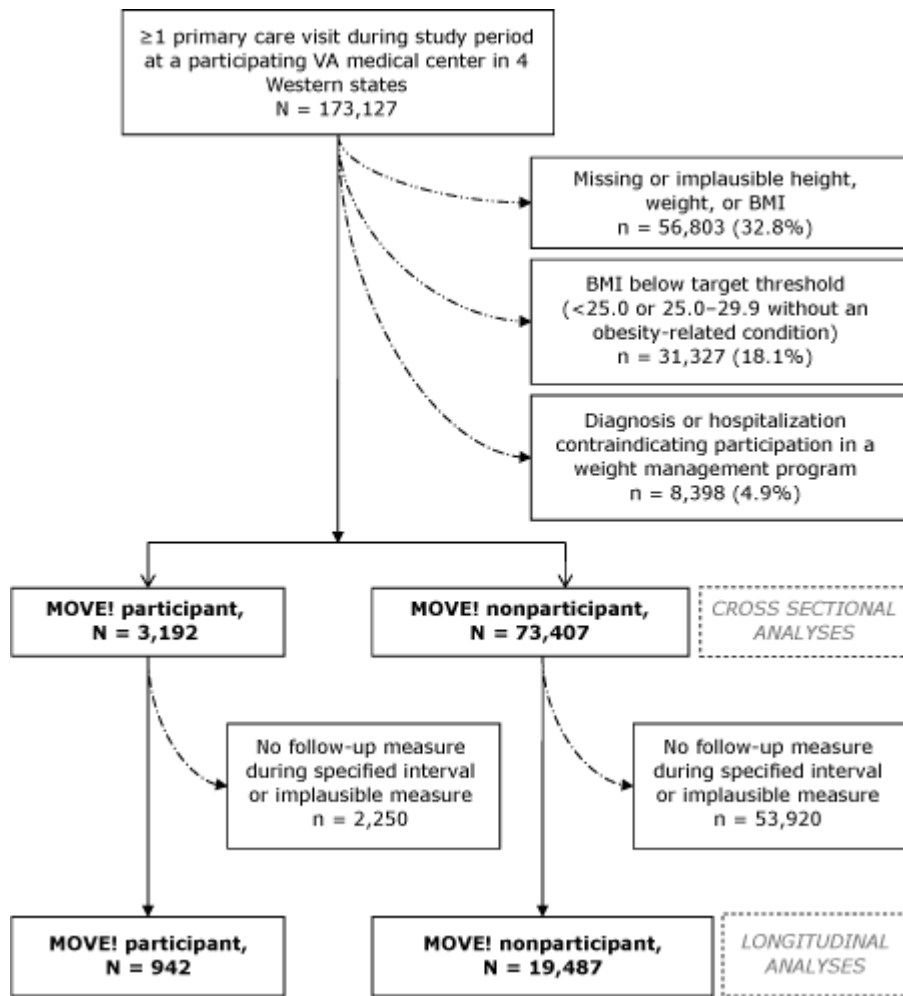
≥1 primary care visit during study period at a participating VA medical center in 4 Western states
N = 173,127

Missing or implausible height, weight, or BMI
n = 56,803 (32.8%)

BMI below target threshold (<25.0 or 25.0–29.9 without an obesity-related condition)
n = 31,327 (18.1%)

Diagnosis or hospitalization contraindicating participation in a weight management program
n = 8,398 (4.9%)

**MOVE! participant, N = 3,192**

**MOVE! nonparticipant, N = 73,407**

CROSS SECTIONAL ANALYSES

No follow-up measure during specified interval or implausible measure
n = 2,250

No follow-up measure during specified interval or implausible measure
n = 53,920

**MOVE! participant, N = 942**

**MOVE! nonparticipant, N = 19,487**

LONGITUDINAL ANALYSES